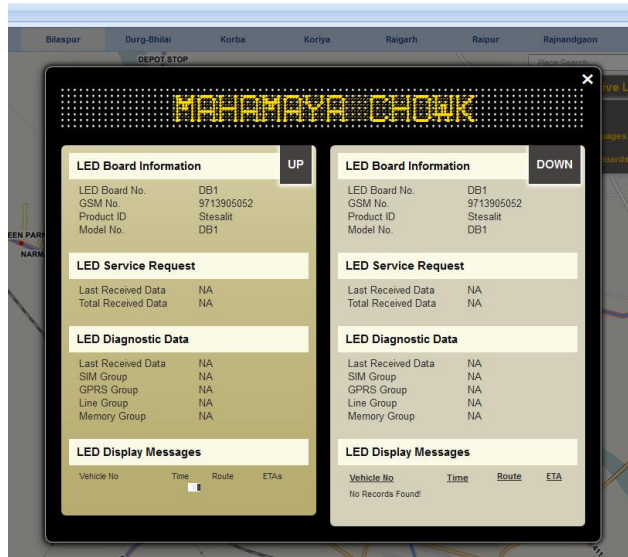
Bilaspur Durg-Bhilai Korba Koriya Raigarh Raipur Rajnandgaon

DEPOT STOP

Place Search

ive L

EEN PAR

NARM

MAHAMAYA CHOWK

LED Board Information

UP

LED Board No. DB1
GSM No. 9713905052
Product ID Stesalit
Model No. DB1

LED Service Request

Last Received Data NA
Total Received Data NA

LED Diagnostic Data

Last Received Data NA
SIM Group NA
GPRS Group NA
Line Group NA
Memory Group NA

LED Display Messages

| Vehicle No | Time | Route | ETAs |
|---|---|---|---|

LED Board Information

DOWN

LED Board No. DB1
GSM No. 9713905052
Product ID Stesalit
Model No. DB1

LED Service Request

Last Received Data NA
Total Received Data NA

LED Diagnostic Data

Last Received Data NA
SIM Group NA
GPRS Group NA
Line Group NA
Memory Group NA

LED Display Messages

| Vehicle No | Time | Route | ETA |
|---|---|---|---|
| No Records Found! | | | |